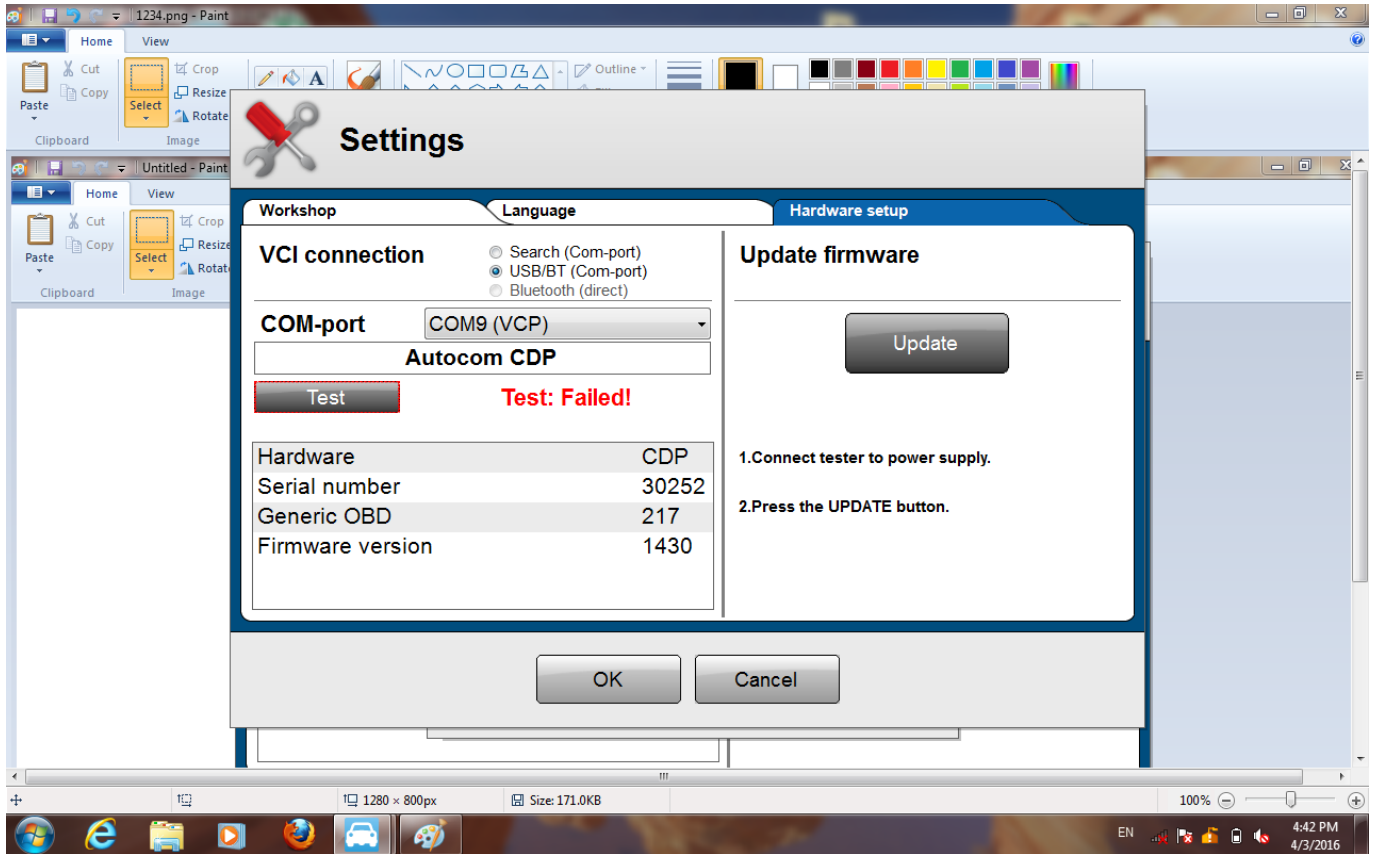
1234.png - Paint

Home
View

Paste
Cut
Copy
Clipboard
Select
Crop
Resize
Rotate
Image
Outline

Untitled - Paint
Home
View
Paste
Cut
Copy
Clipboard
Select
Crop
Resize
Rotate
Image

Settings

Workshop
Language
Hardware setup

VCI connection
Search (Com-port)
USB/BT (Com-port)
Bluetooth (direct)

COM-port
COM9 (VCP)
Autocom CDP
Test
Test: Failed!

| Hardware | CDP |
|---|---|
| Serial number | 30252 |
| Generic OBD | 217 |
| Firmware version | 1430 |

Update firmware
Update

1.Connect tester to power supply.

2.Press the UPDATE button.

OK
Cancel

1280 × 800px
Size: 171.0KB
100%

EN
4:42 PM
4/3/2016